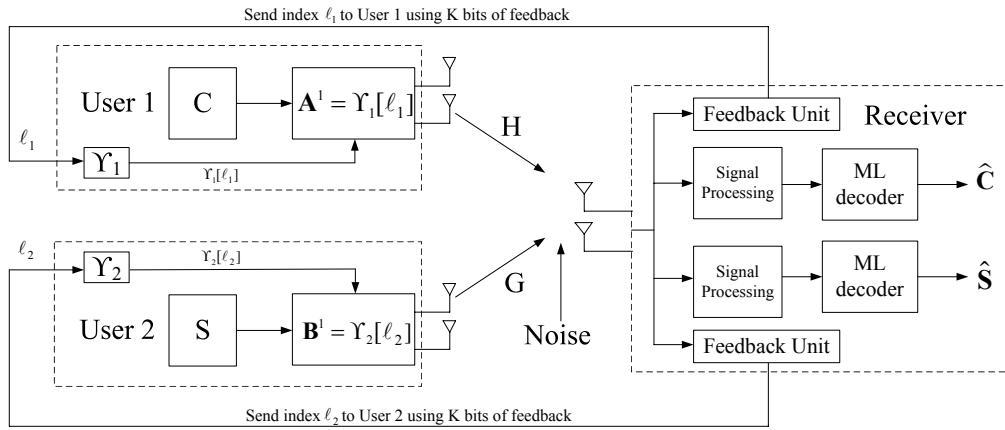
Send index $\ell_1$ to User 1 using K bits of feedback

User 1

C

$\mathbf{A}^1 = \Upsilon_1[\ell_1]$

$\ell_1$

$\Upsilon_1$

$\Upsilon_1[\ell_1]$

H

Feedback Unit

Receiver

Signal Processing

ML decoder

$\hat{\mathbf{C}}$

$\ell_2$

$\Upsilon_2$

$\Upsilon_2[\ell_2]$

G

Signal Processing

ML decoder

$\hat{\mathbf{S}}$

User 2

S

$\mathbf{B}^1 = \Upsilon_2[\ell_2]$

Noise

Feedback Unit

Send index $\ell_2$ to User 2 using K bits of feedback